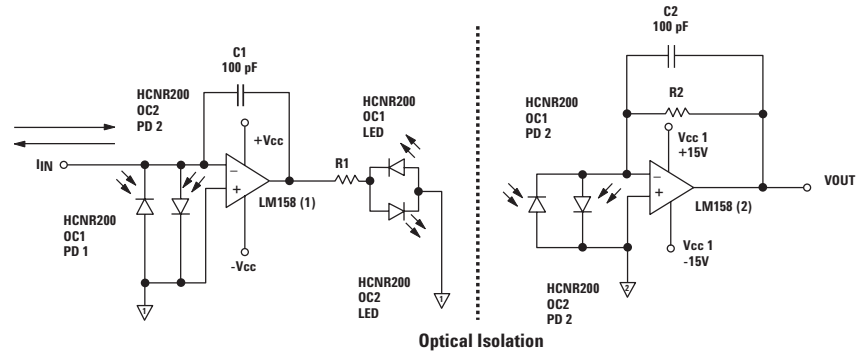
C1
100 pF

HCNR200
OC2
PD 2

HCNR200
OC1
LED

$I_{IN}$

+Vcc

R1

LM158 (1)

HCNR200
OC1
PD 1

-Vcc

1

HCNR200
OC2
LED

1

C2
100 pF

R2

HCNR200
OC1
PD 2

Vcc 1
+15V

VOUT

LM158 (2)

Vcc 1
-15V

2

HCNR200
OC2
PD 2

Optical Isolation